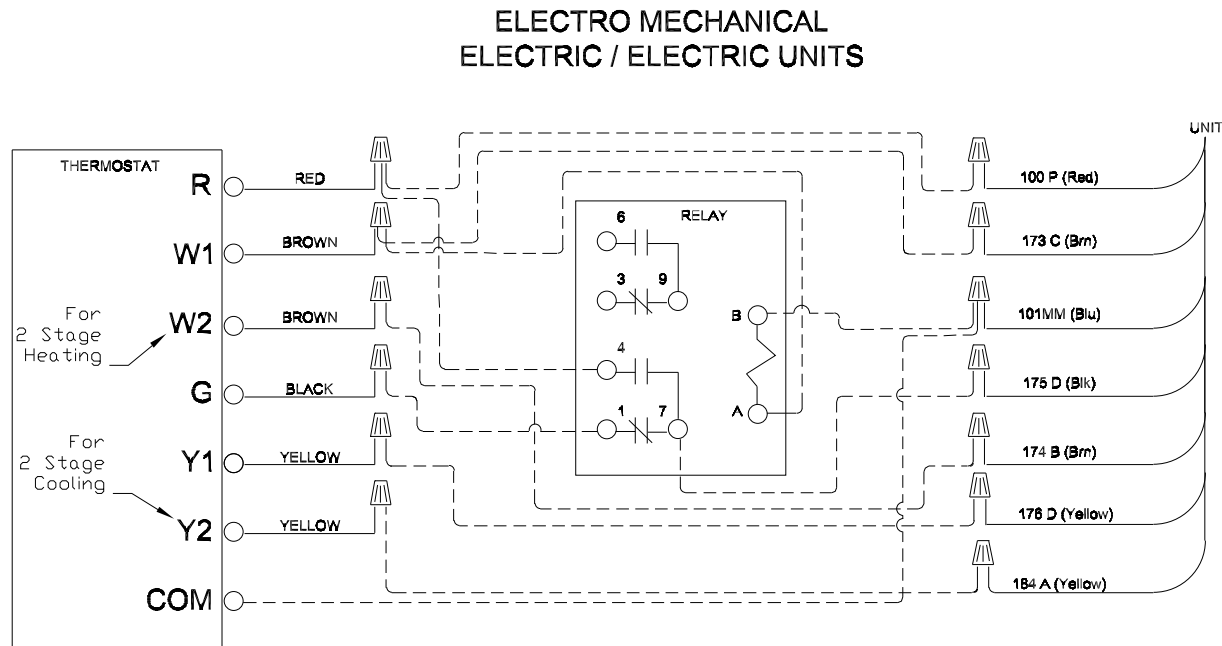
ELECTRO MECHANICAL
ELECTRIC / ELECTRIC UNITS

UNIT

THERMOSTAT

R
W1
For 2 Stage Heating
W2
G
For 2 Stage Cooling
Y1
Y2
COM

RED
BROWN
BROWN
BLACK
YELLOW
YELLOW

RELAY
6
3
9
4
1
7
B
A

100 P (Red)
173 C (Brn)
101MM (Blu)
175 D (Blk)
174 B (Brn)
176 D (Yellow)
184 A (Yellow)